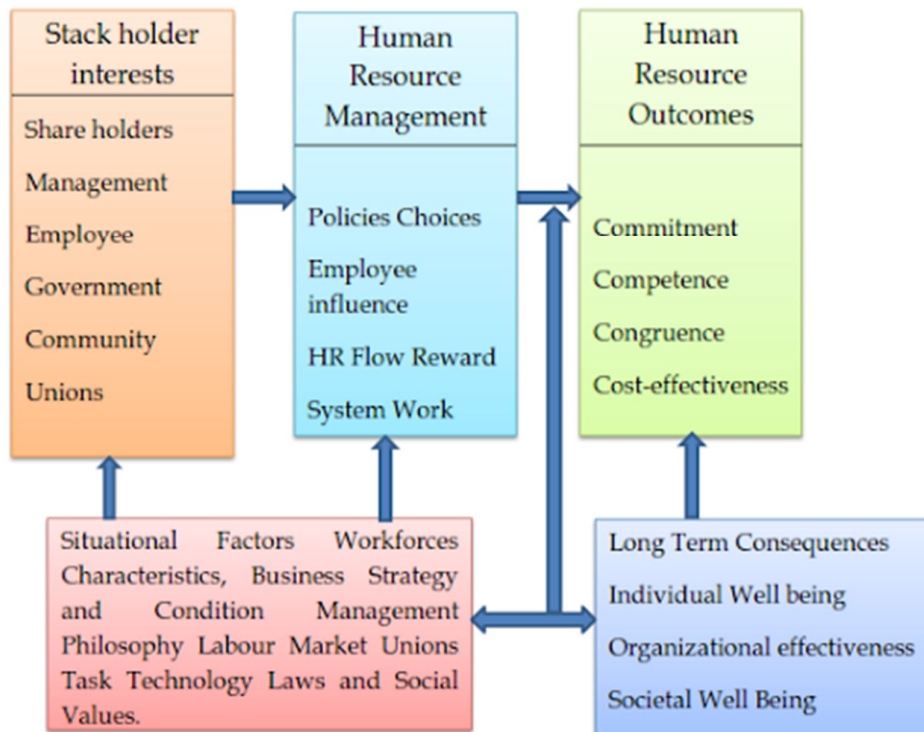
Stack holder interests

Share holders

Management

Employee

Government

Community

Unions

Human Resource Management

Policies Choices

Employee influence

HR Flow Reward

System Work

Human Resource Outcomes

Commitment

Competence

Congruence

Cost-effectiveness

Situational Factors Workforces Characteristics, Business Strategy and Condition Management Philosophy Labour Market Unions Task Technology Laws and Social Values.

Long Term Consequences

Individual Well being

Organizational effectiveness

Societal Well Being